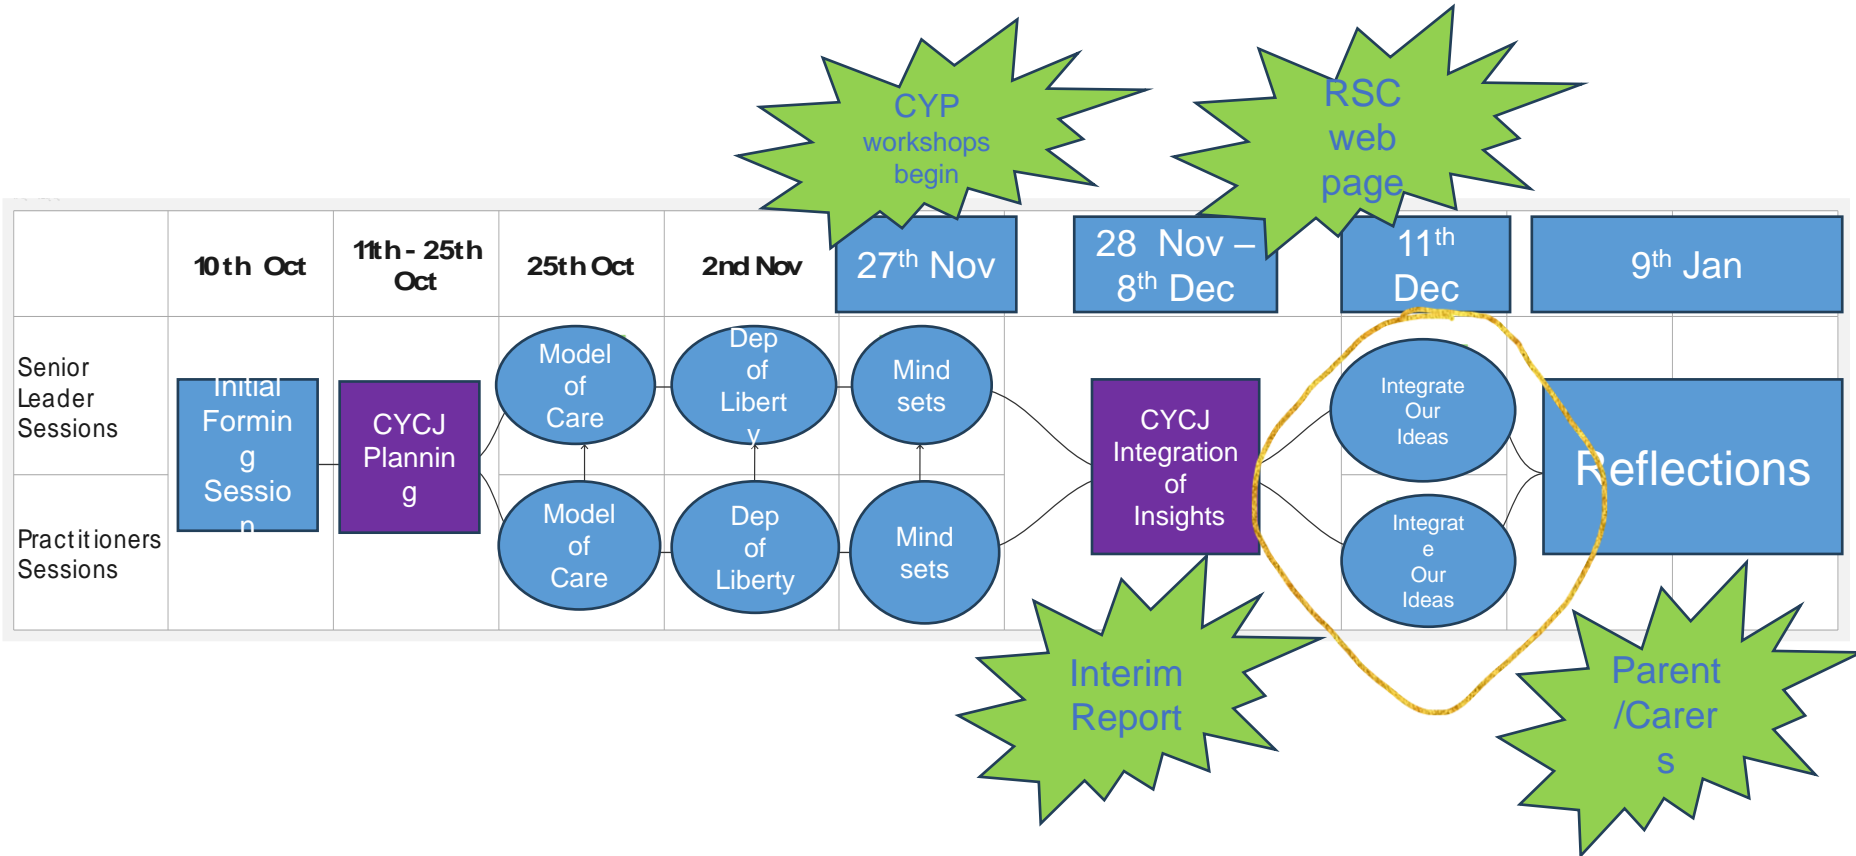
CYP workshops begin

RSC web page

10th Oct

11th - 25th Oct

25th Oct

2nd Nov

27$^{th}$ Nov

28 Nov – 8$^{th}$ Dec

11$^{th}$ Dec

9$^{th}$ Jan

Senior Leader Sessions

Practitioners Sessions

Initial Formin g Sessio n

CYCJ Plannin g

Model of Care

Dep of Libert y

Mind sets

Model of Care

Dep of Liberty

Mind sets

CYCJ Integration of Insights

Integrate Our Ideas

Integrat e Our Ideas

Reflections

Interim Report

Parent /Carer s